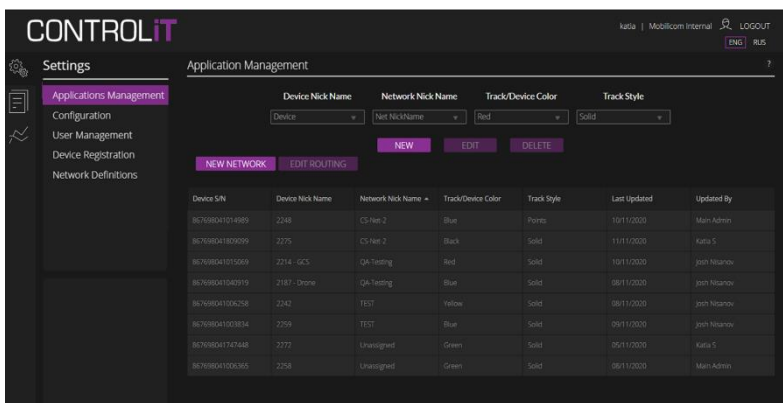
CONTROLiT

katia | Mobilicom Internal LOGOUT
ENG RUS

Settings
Applications Management
Configuration
User Management
Device Registration
Network Definitions

Application Management
?

Device Nick Name
Device
Network Nick Name
Net NickName
Track/Device Color
Red
Track Style
Solid

NEW EDIT DELETE

NEW NETWORK EDIT ROUTING

| Device S/N | Device Nick Name | Network Nick Name ▲ | Track/Device Color | Track Style | Last Updated | Updated By |
|---|---|---|---|---|---|---|
| 867698041014989 | 2248 | CS-Net-2 | Blue | Points | 10/11/2020 | Main Admin |
| 867698041809099 | 2275 | CS-Net-2 | Black | Solid | 11/11/2020 | Katia S |
| 867698041015069 | 2214 - GCS | QA-Testing | Red | Solid | 10/11/2020 | Josh Nitsanov |
| 867698041040919 | 2187 - Drone | QA-Testing | Blue | Solid | 08/11/2020 | Josh Nitsanov |
| 867698041006258 | 2242 | TEST | Yellow | Solid | 08/11/2020 | Josh Nitsanov |
| 867698041003834 | 2259 | TEST | Blue | Solid | 09/11/2020 | Josh Nitsanov |
| 867698041747448 | 2277 | Unassigned | Green | Solid | 05/11/2020 | Katia S |
| 867698041006365 | 2258 | Unassigned | Green | Solid | 08/11/2020 | Main Admin |